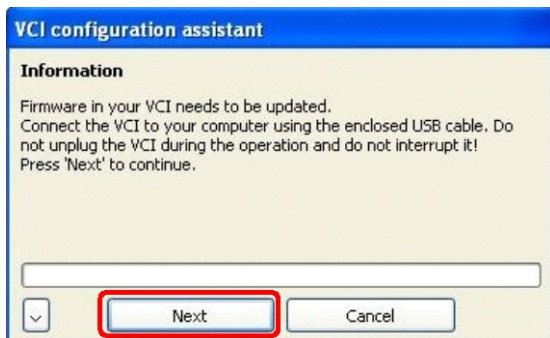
VCI configuration assistant

Information

Firmware in your VCI needs to be updated.
Connect the VCI to your computer using the enclosed USB cable. Do not unplug the VCI during the operation and do not interrupt it!
Press 'Next' to continue.

Next

Cancel